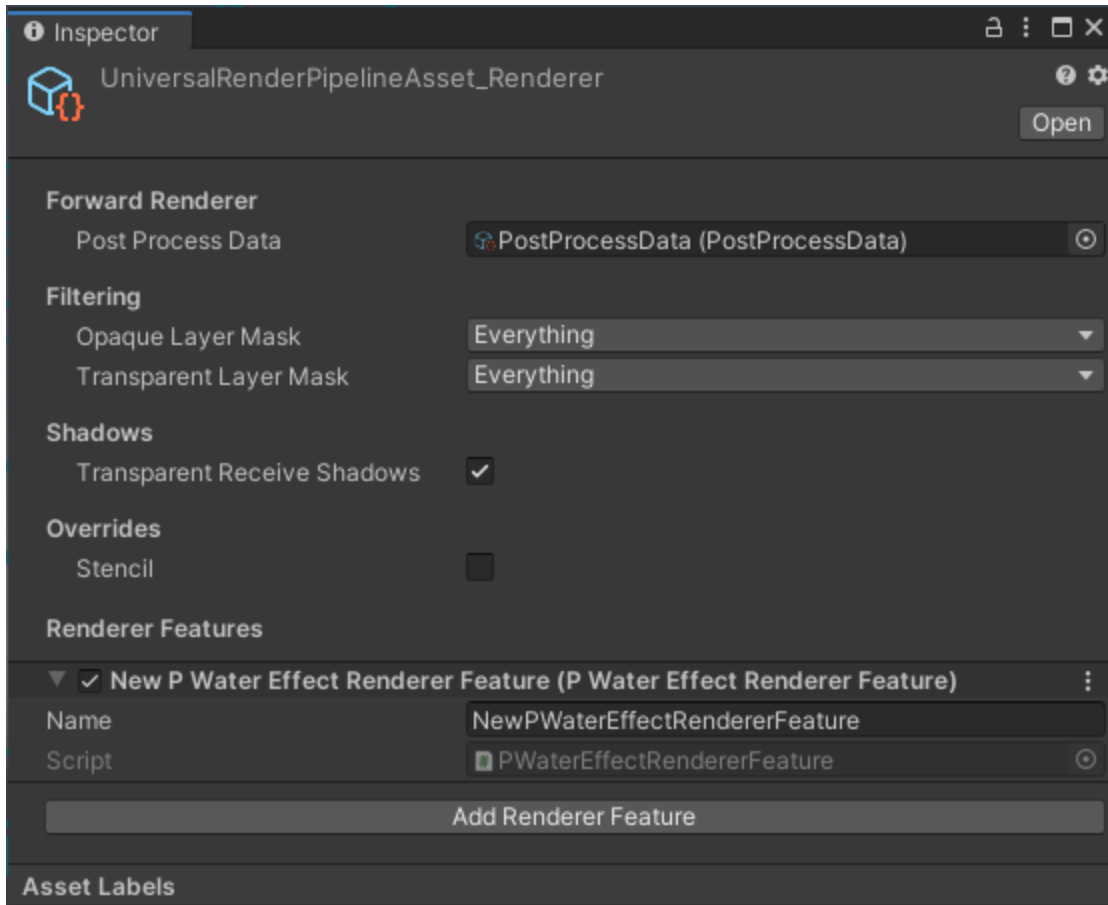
Inspector

UniversalRenderPipelineAsset_Renderer

Open

Forward Renderer

Post Process Data PostProcessData (PostProcessData)

Filtering

Opaque Layer Mask Everything

Transparent Layer Mask Everything

Shadows

Transparent Receive Shadows

Overrides

Stencil

Renderer Features

New P Water Effect Renderer Feature (P Water Effect Renderer Feature)

Name NewPWaterEffectRendererFeature

Script PWaterEffectRendererFeature

Add Renderer Feature

Asset Labels